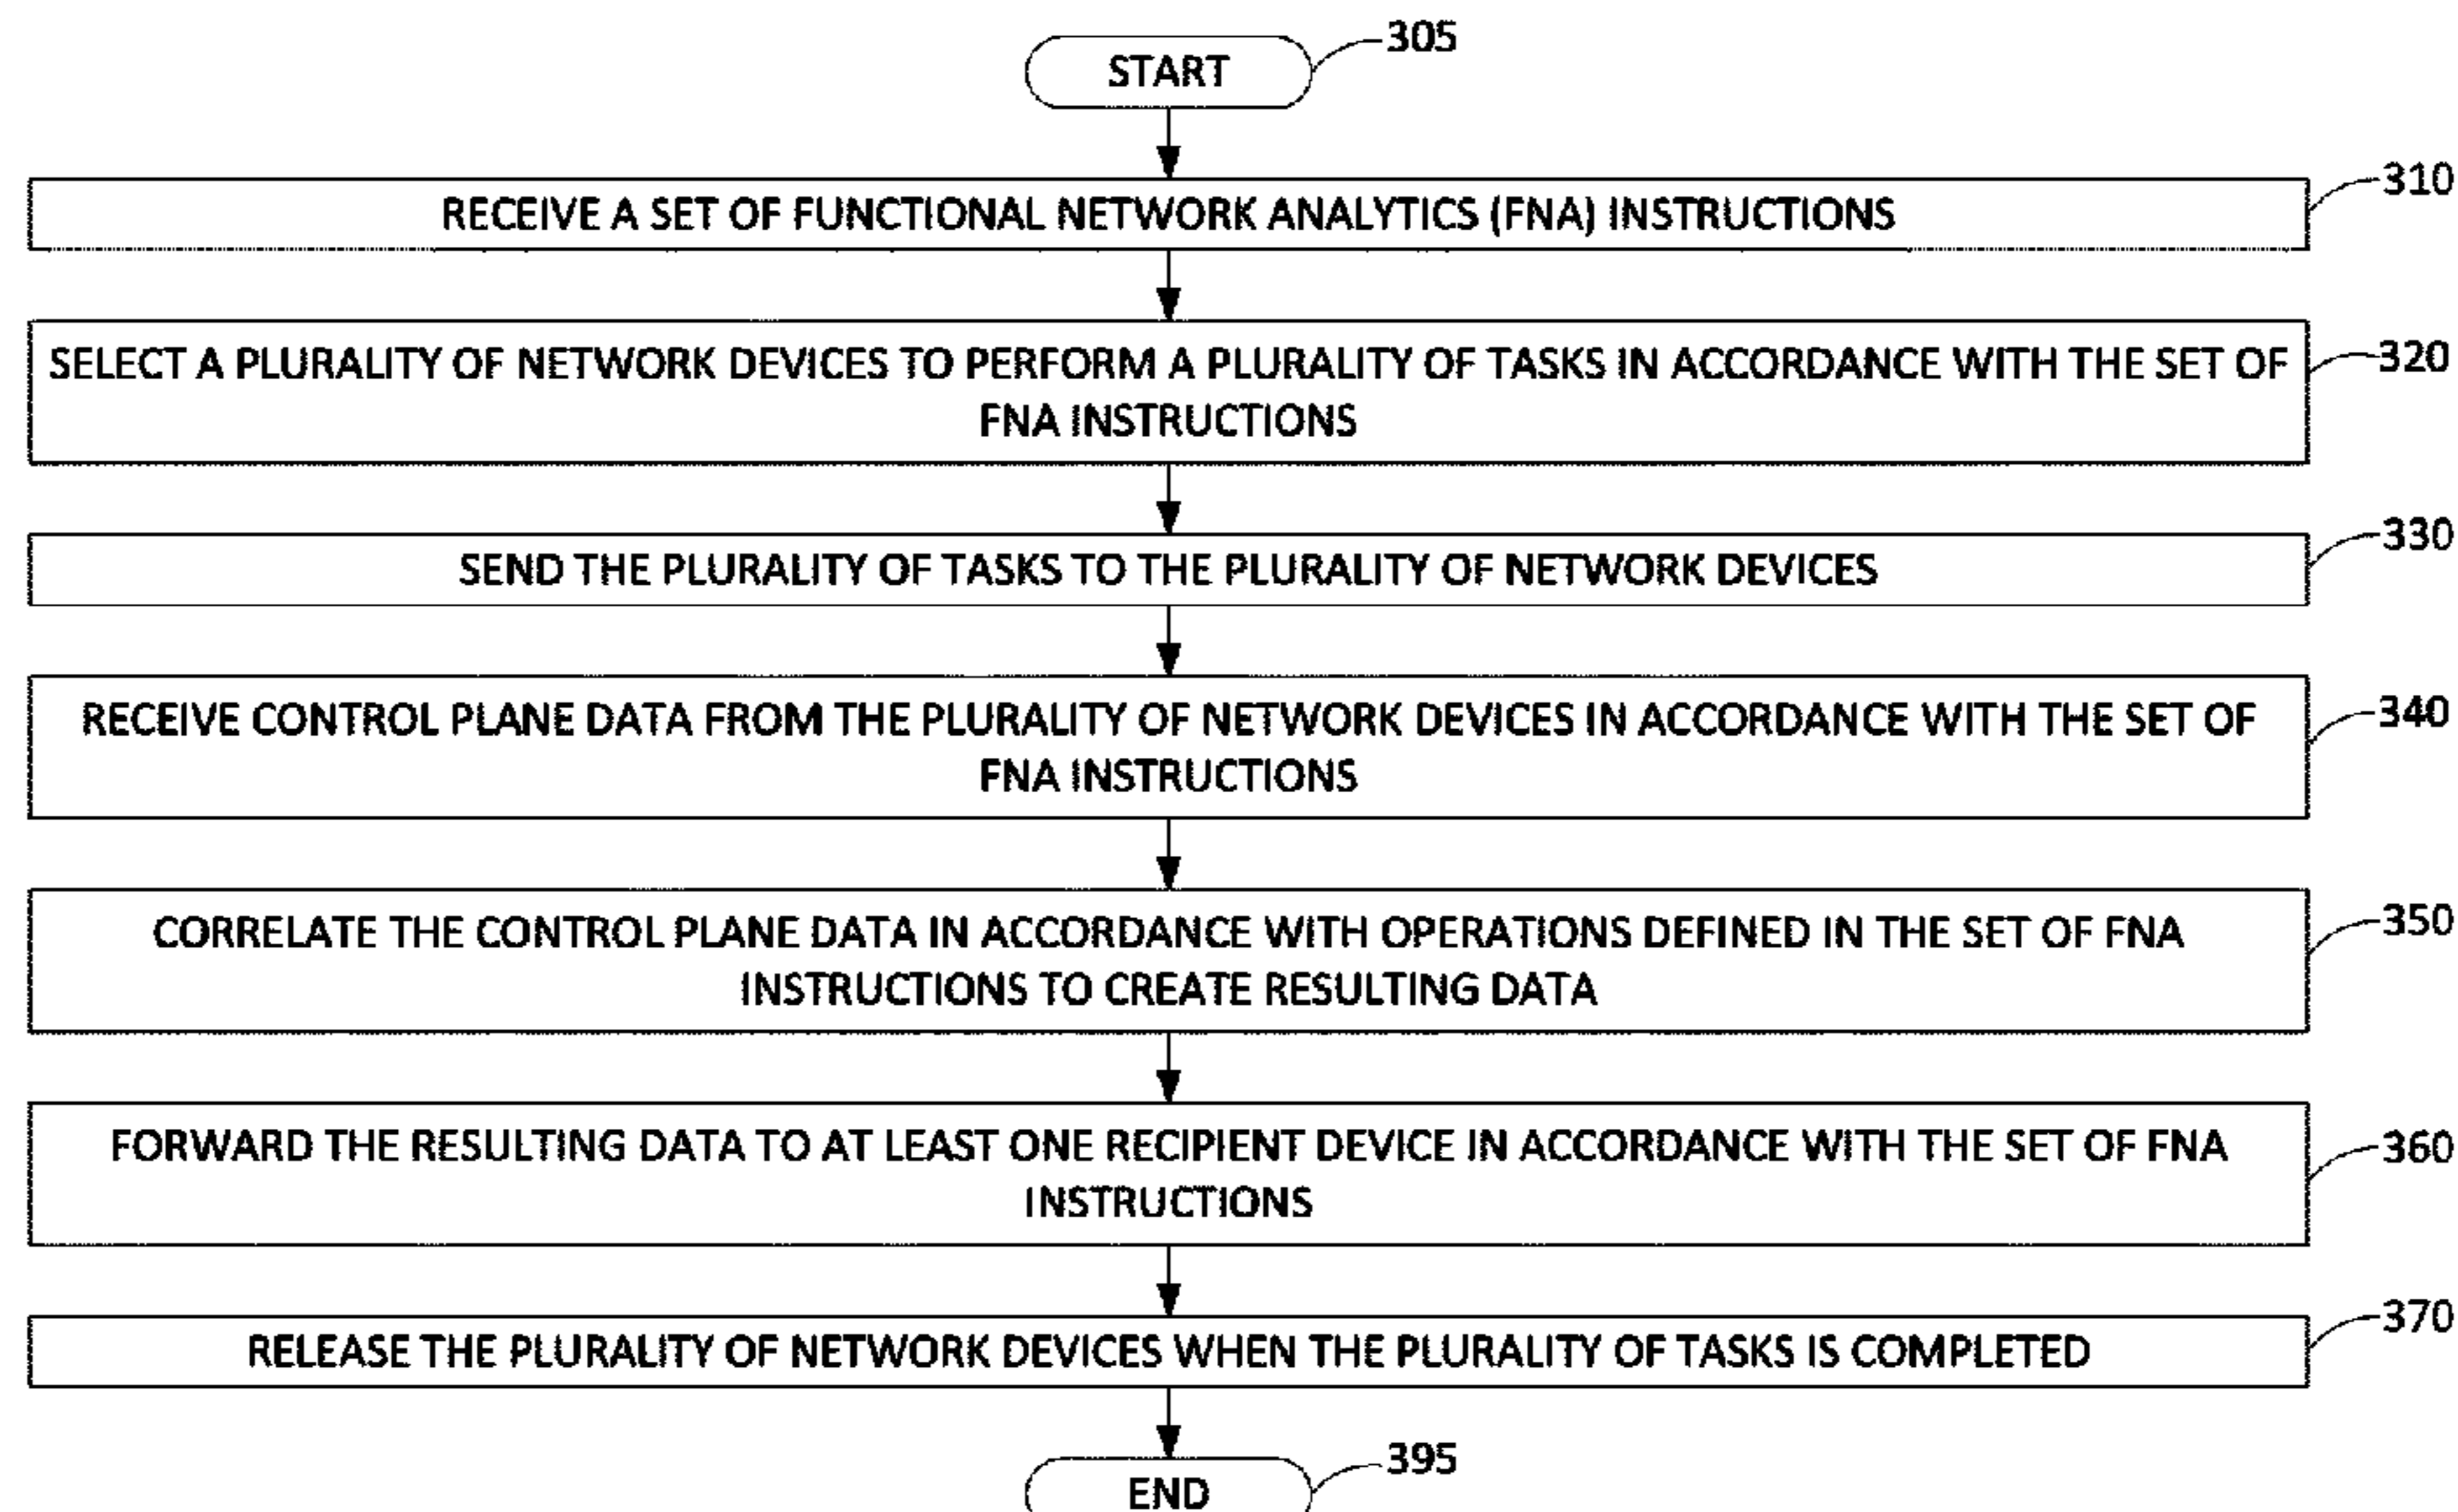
START
305

RECEIVE A SET OF FUNCTIONAL NETWORK ANALYTICS (FNA) INSTRUCTIONS
310

SELECT A PLURALITY OF NETWORK DEVICES TO PERFORM A PLURALITY OF TASKS IN ACCORDANCE WITH THE SET OF FNA INSTRUCTIONS
320

SEND THE PLURALITY OF TASKS TO THE PLURALITY OF NETWORK DEVICES
330

RECEIVE CONTROL PLANE DATA FROM THE PLURALITY OF NETWORK DEVICES IN ACCORDANCE WITH THE SET OF FNA INSTRUCTIONS
340

CORRELATE THE CONTROL PLANE DATA IN ACCORDANCE WITH OPERATIONS DEFINED IN THE SET OF FNA INSTRUCTIONS TO CREATE RESULTING DATA
350

FORWARD THE RESULTING DATA TO AT LEAST ONE RECIPIENT DEVICE IN ACCORDANCE WITH THE SET OF FNA INSTRUCTIONS
360

RELEASE THE PLURALITY OF NETWORK DEVICES WHEN THE PLURALITY OF TASKS IS COMPLETED
370

END
395